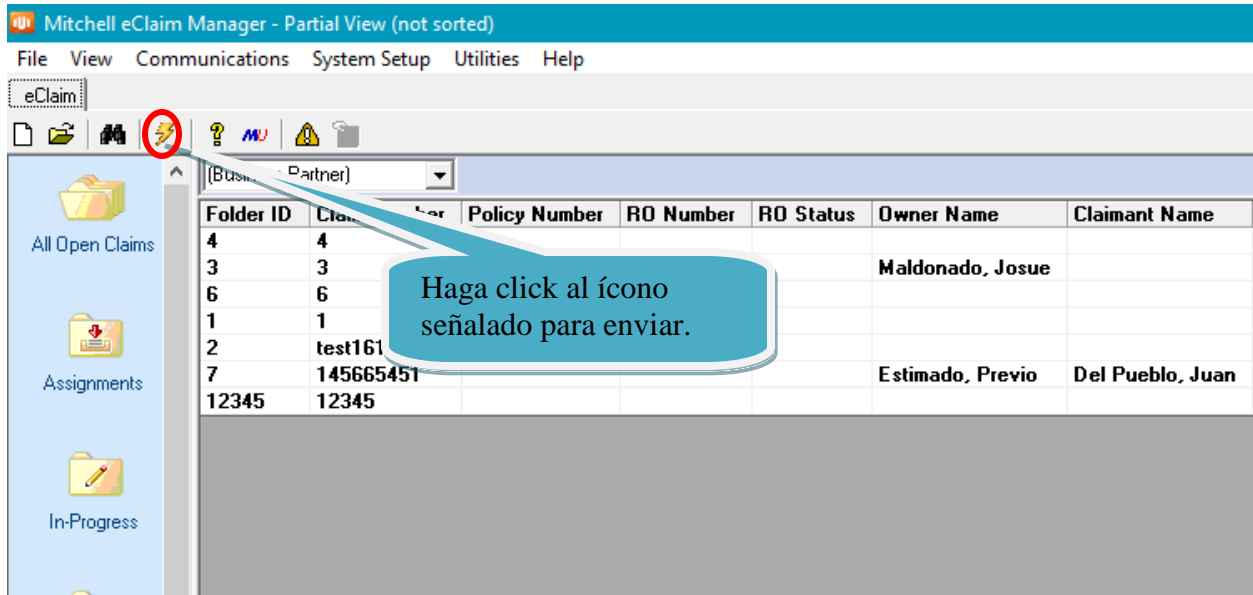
Mitchell eClaim Manager - Partial View (not sorted)

File View Communications System Setup Utilities Help

eClaim

MU

All Open Claims

Assignments

In-Progress

(Busin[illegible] Partner)

| Folder ID | Cla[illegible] | Policy Number | RO Number | RO Status | Owner Name | Claimant Name |
|---|---|---|---|---|---|---|
| 4 | 4 | | | | | |
| 3 | 3 | | | | Maldonado, Josue | |
| 6 | 6 | | | | | |
| 1 | 1 | | | | | |
| 2 | test161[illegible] | | | | | |
| 7 | 145665451 | | | | Estimado, Previo | Del Pueblo, Juan |
| 12345 | 12345 | | | | | |

Haga click al ícono señalado para enviar.